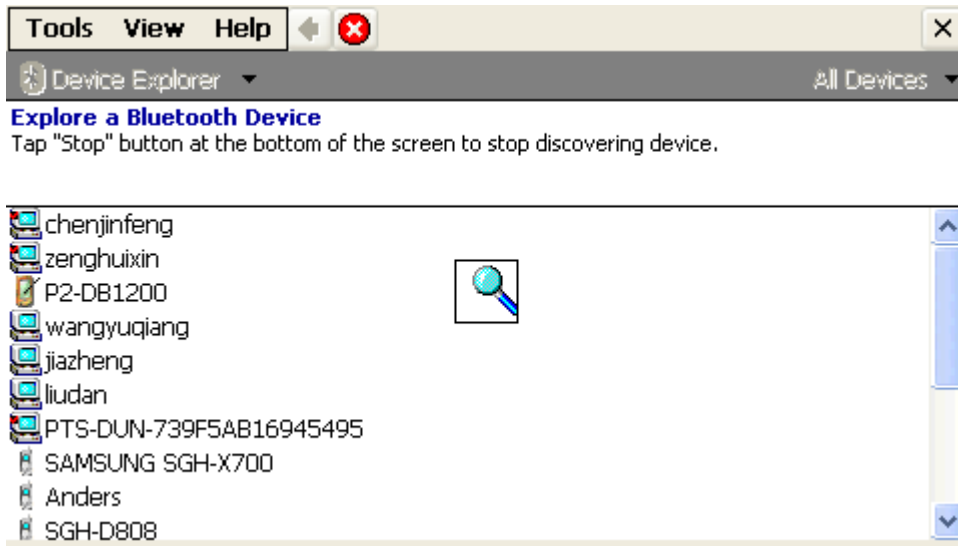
Tools View Help

×

Device Explorer

All Devices

Explore a Bluetooth Device
Tap "Stop" button at the bottom of the screen to stop discovering device.

chenjinfeng
zenghuixin
P2-DB1200
wangyuqiang
jiazheng
liudan
PTS-DUN-739F5AB16945495
SAMSUNG SGH-X700
Anders
SGH-D808